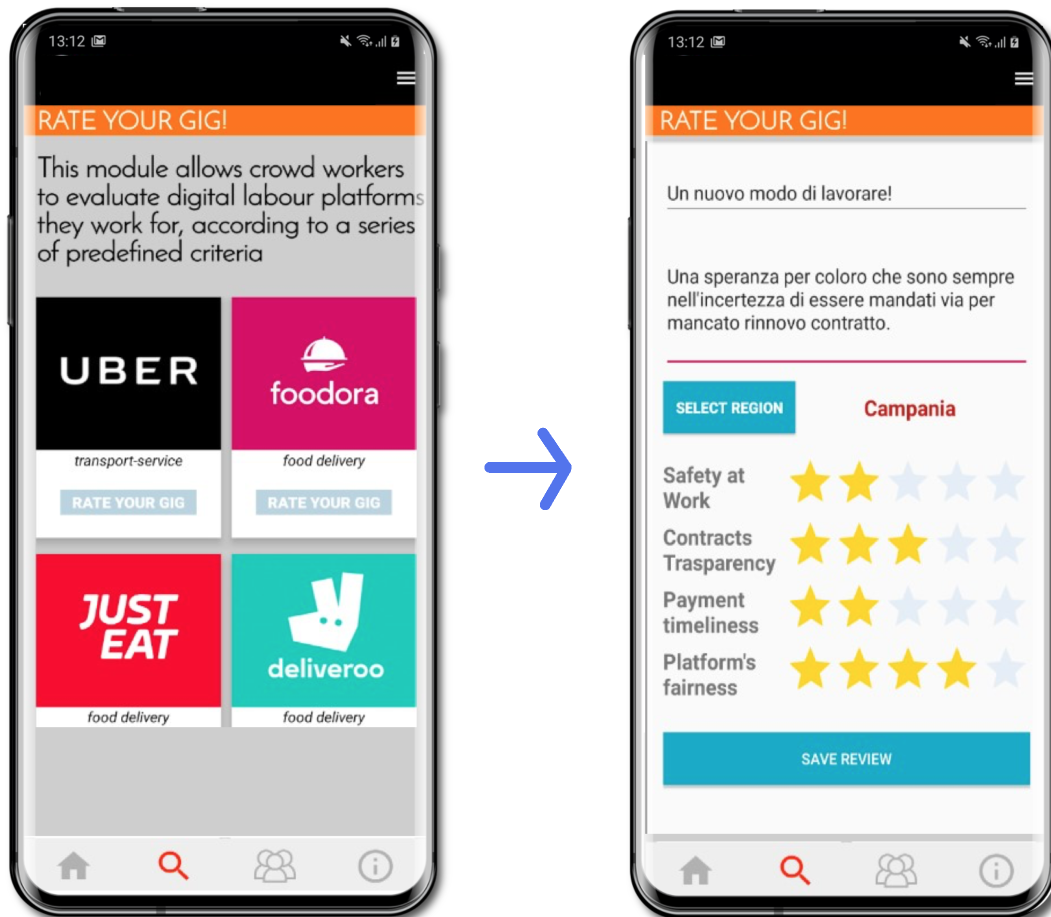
13:12

RATE YOUR GIG!

This module allows crowd workers to evaluate digital labour platforms they work for, according to a series of predefined criteria

UBER

transport-service

RATE YOUR GIG

foodora

food delivery

RATE YOUR GIG

JUST EAT

food delivery

deliveroo

food delivery

13:12

RATE YOUR GIG!

Un nuovo modo di lavorare!

Una speranza per coloro che sono sempre nell'incertezza di essere mandati via per mancato rinnovo contratto.

SELECT REGION

Campania

Safety at Work

Contracts Trasparency

Payment timeliness

Platform's fairness

SAVE REVIEW